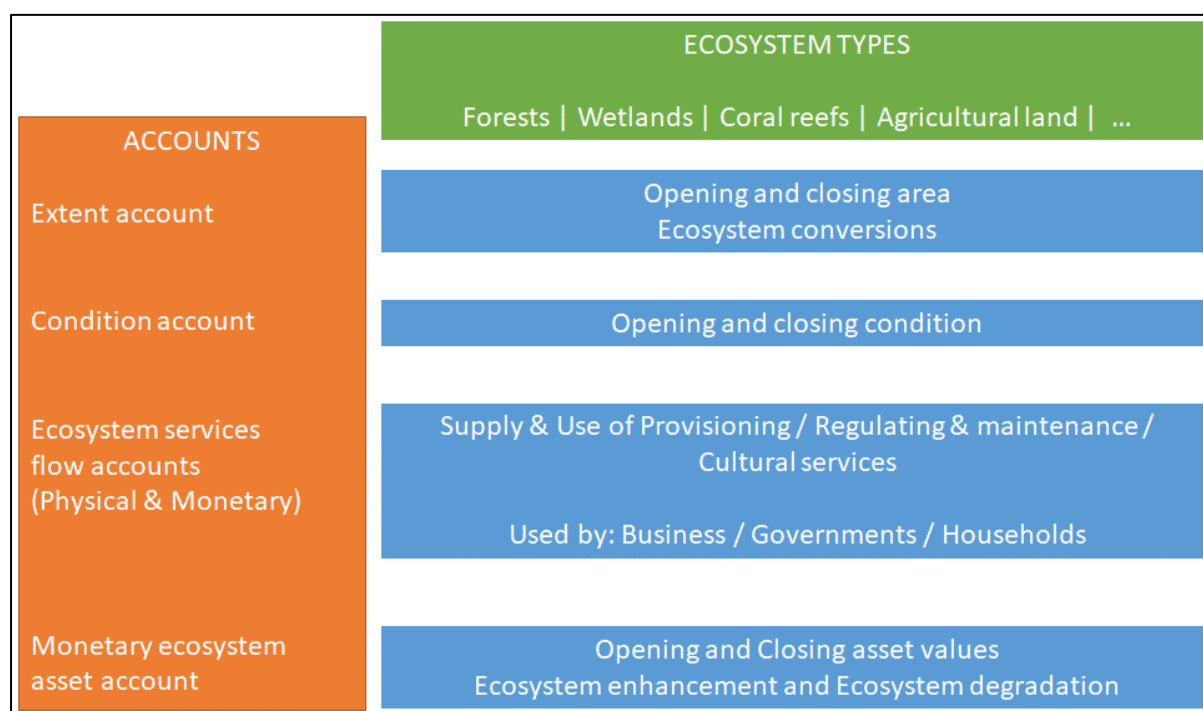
ECOSYSTEM TYPES

Forests | Wetlands | Coral reefs | Agricultural land | …

ACCOUNTS

Extent account

Opening and closing area
Ecosystem conversions

Condition account

Opening and closing condition

Ecosystem services flow accounts (Physical & Monetary)

Supply & Use of Provisioning / Regulating & maintenance / Cultural services

Used by: Business / Governments / Households

Monetary ecosystem asset account

Opening and Closing asset values
Ecosystem enhancement and Ecosystem degradation